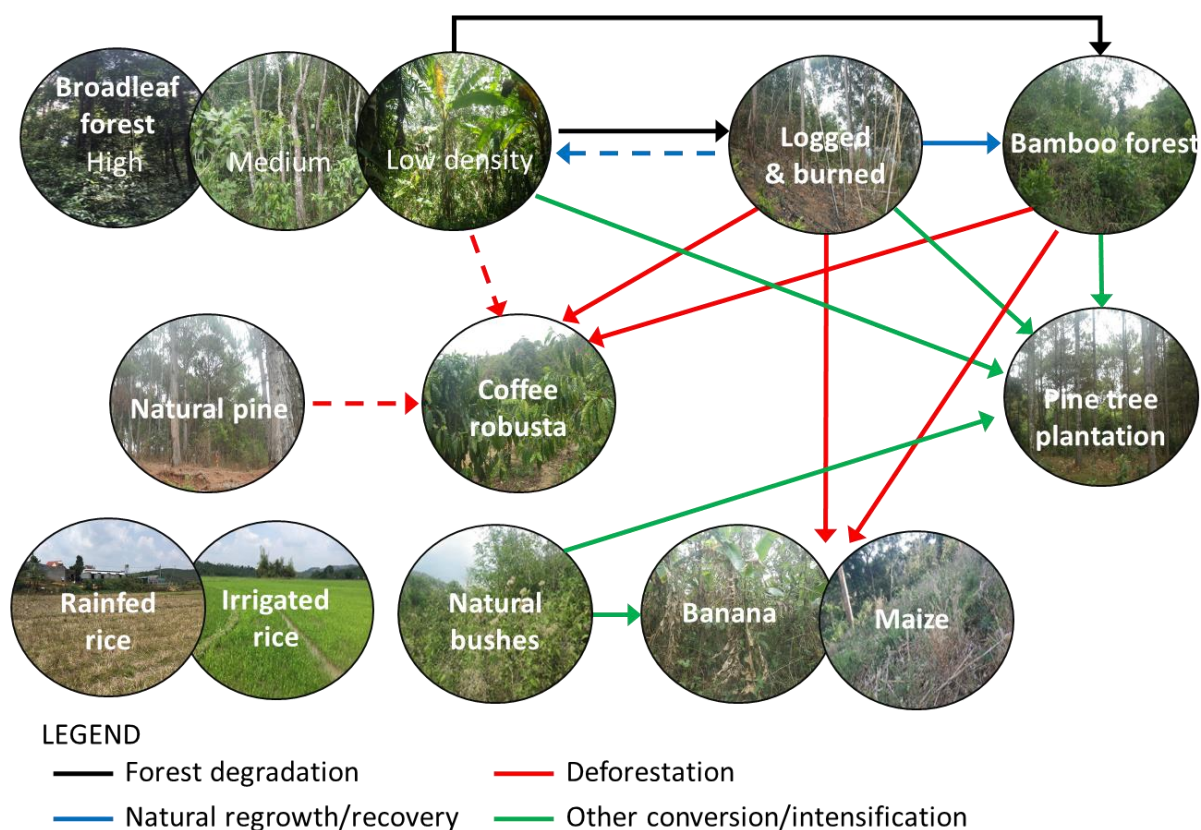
Broadleaf forest High

Medium

Low density

Logged & burned

Bamboo forest

Natural pine

Coffee robusta

Pine tree plantation

Rainfed rice

Irrigated rice

Natural bushes

Banana

Maize

LEGEND

Forest degradation

Deforestation

Natural regrowth/recovery

Other conversion/intensification